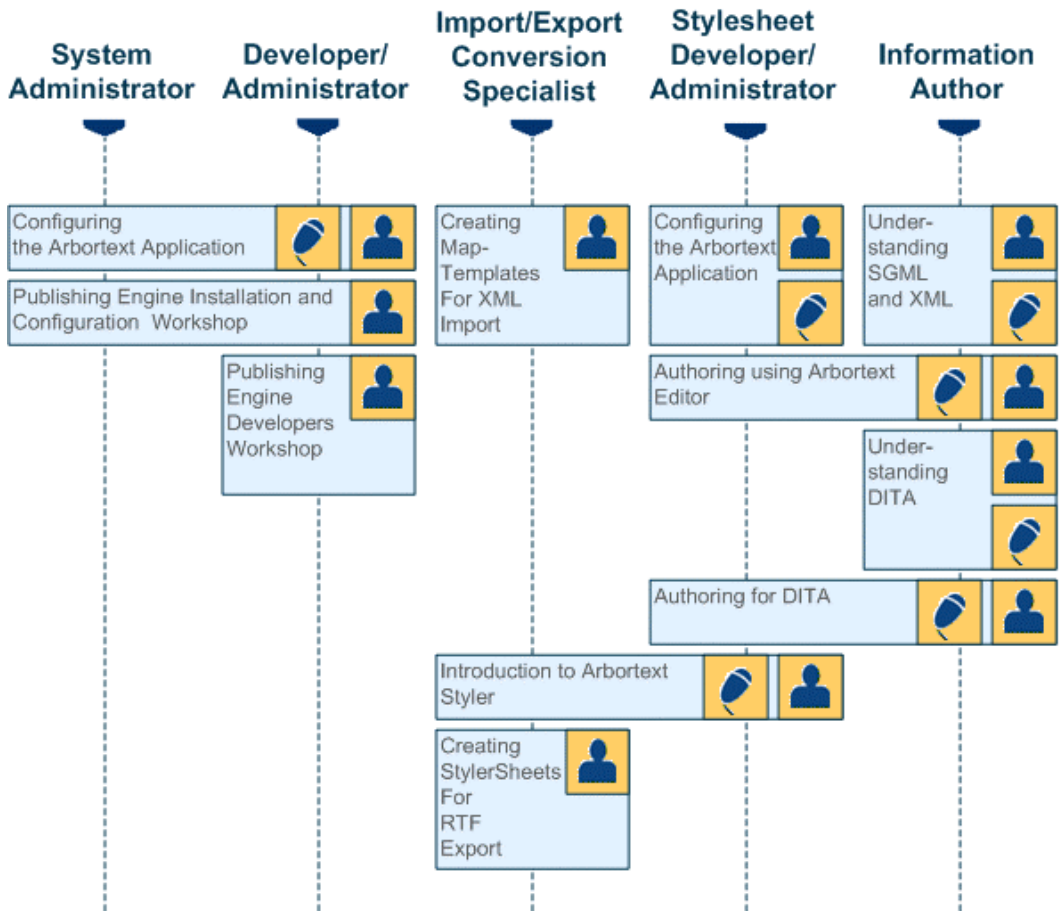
System Administrator

Developer/ Administrator

Import/Export Conversion Specialist

Stylesheet Developer/ Administrator

Information Author

Configuring the Arbortext Application

Publishing Engine Installation and Configuration Workshop

Publishing Engine Developers Workshop

Creating Map-Templates For XML Import

Configuring the Arbortext Application

Understanding SGML and XML

Authoring using Arbortext Editor

Understanding DITA

Authoring for DITA

Introduction to Arbortext Styler

Creating StylerSheets For RTF Export